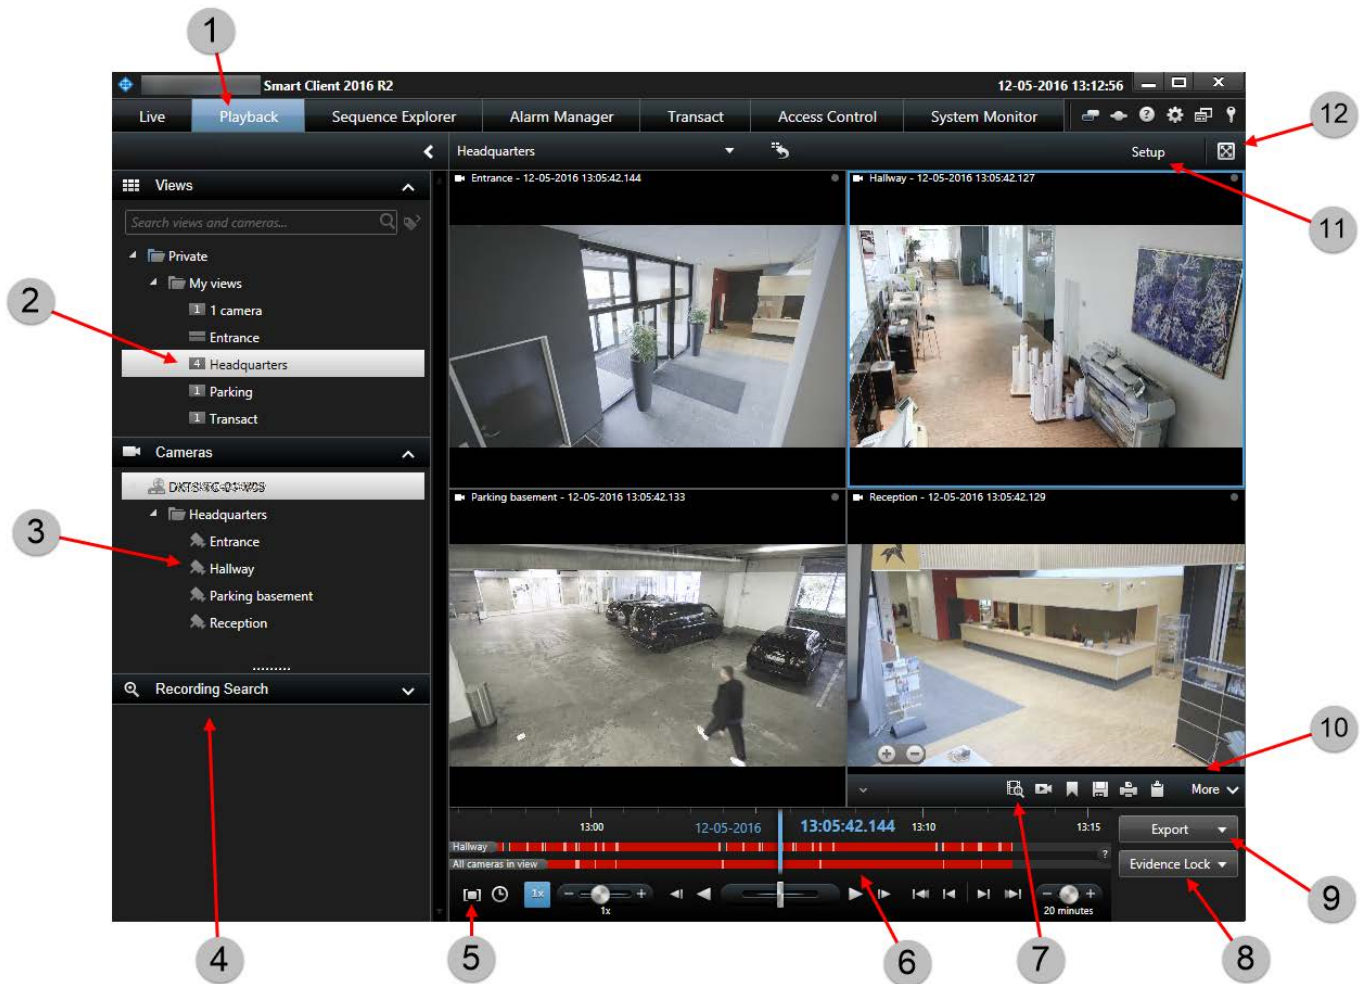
1

Smart Client 2016 R2

12-05-2016 13:12:56

Live
Playback
Sequence Explorer
Alarm Manager
Transact
Access Control
System Monitor

12

Headquarters

Setup

11

Views

Search views and cameras...

Private
My views
1 camera
Entrance
Headquarters
Parking
Transact

2

Cameras

DKTS-TC-01-W08
Headquarters
Entrance
Hallway
Parking basement
Reception

3

Recording Search

Entrance - 12-05-2016 13:05:42.144

Hallway - 12-05-2016 13:05:42.127

Parking basement - 12-05-2016 13:05:42.133

Reception - 12-05-2016 13:05:42.129

10

More

13:00
12-05-2016
13:05:42.144
13:10
13:15

Hallway
All cameras in view

1x
1x

20 minutes

Export
Evidence Lock

9

8

4

5

6

7